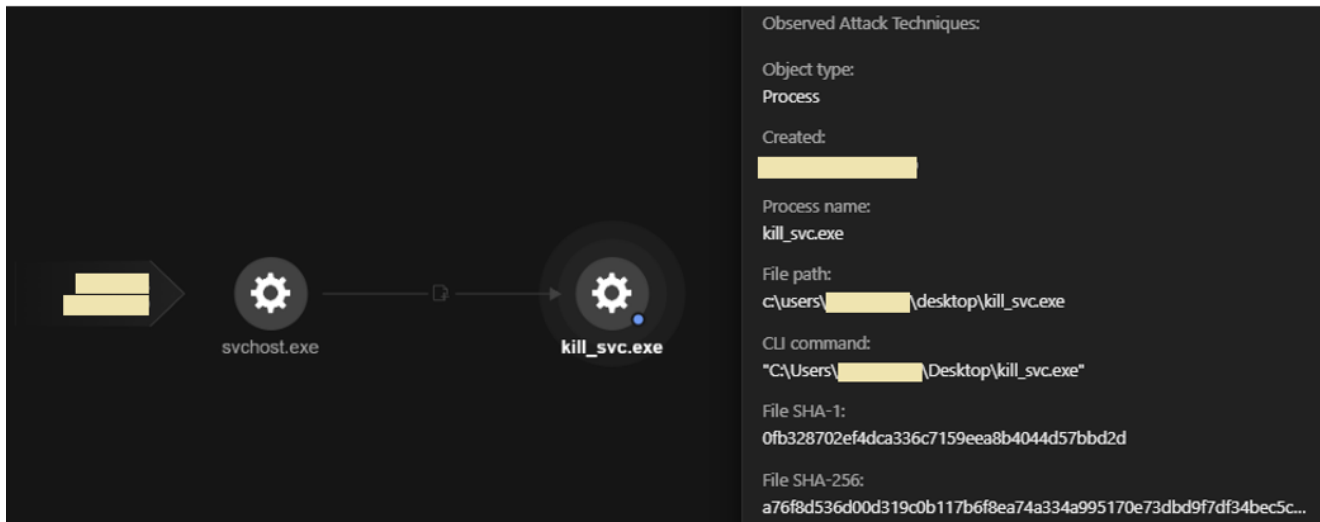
svchost.exe

kill_svc.exe

Observed Attack Techniques:

Object type:
Process

Created:
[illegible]

Process name:
kill_svc.exe

File path:
c:\users\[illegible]\desktop\kill_svc.exe

CLI command:
"C:\Users\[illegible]\Desktop\kill_svc.exe"

File SHA-1:
0fb328702ef4dca336c7159eea8b4044d57bbd2d

File SHA-256:
a76f8d536d00d319c0b117b6f8ea74a334a995170e73dbd9f7df34bec5c...